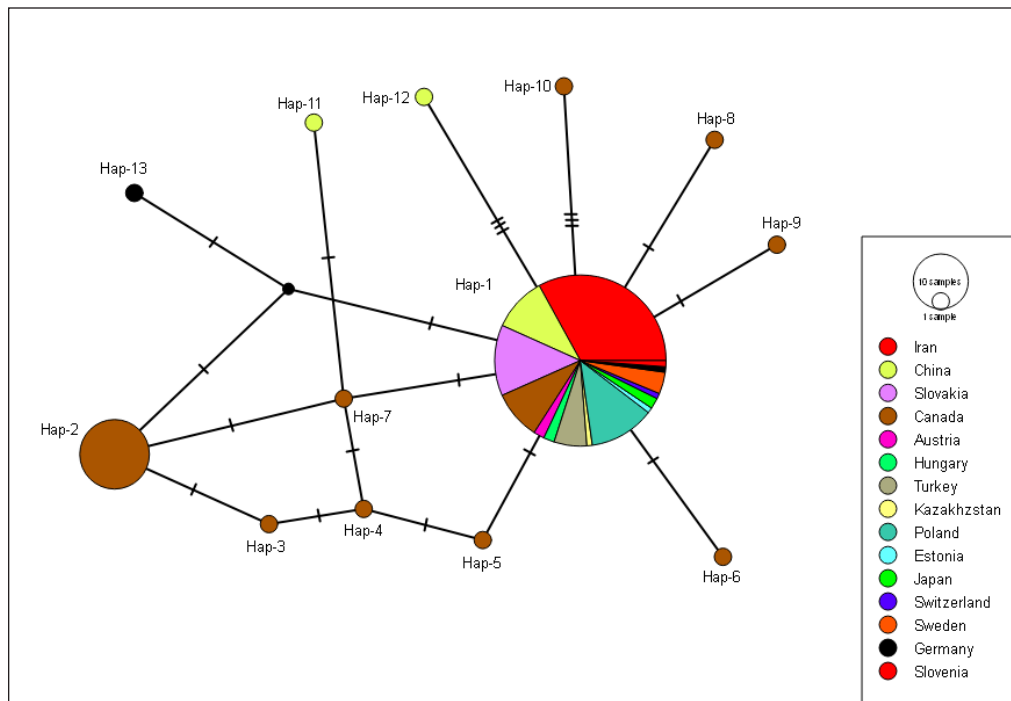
Hap-10
Hap-12
Hap-11
Hap-8
Hap-13
Hap-9
Hap-1
Hap-2
Hap-7
Hap-4
Hap-3
Hap-5
Hap-6

10 samples
1 sample
Iran
China
Slovakia
Canada
Austria
Hungary
Turkey
Kazakhzstan
Poland
Estonia
Japan
Switzerland
Sweden
Germany
Slovenia